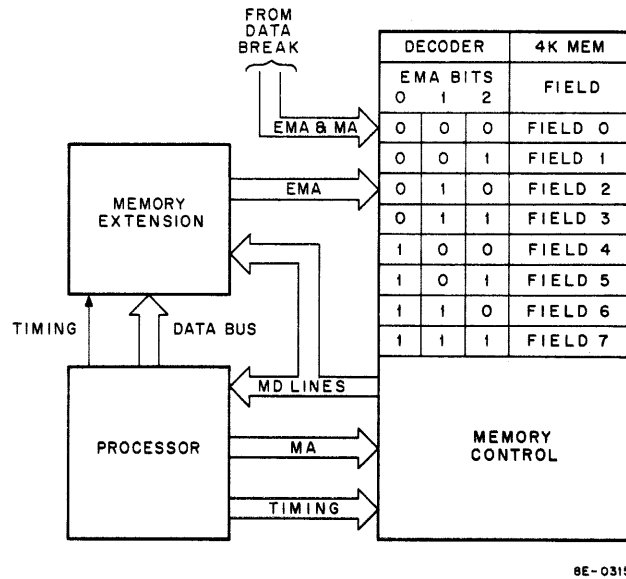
FROM DATA BREAK

EMA & MA

EMA

MEMORY EXTENSION

TIMING

DATA BUS

PROCESSOR

MD LINES

MA

TIMING

| DECODER | | | 4K MEM |
|---|---|---|---|
| EMA BITS 0 | 1 | 2 | FIELD |
| 0 | 0 | 0 | FIELD 0 |
| 0 | 0 | 1 | FIELD 1 |
| 0 | 1 | 0 | FIELD 2 |
| 0 | 1 | 1 | FIELD 3 |
| 1 | 0 | 0 | FIELD 4 |
| 1 | 0 | 1 | FIELD 5 |
| 1 | 1 | 0 | FIELD 6 |
| 1 | 1 | 1 | FIELD 7 |

MEMORY CONTROL

8E-031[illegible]